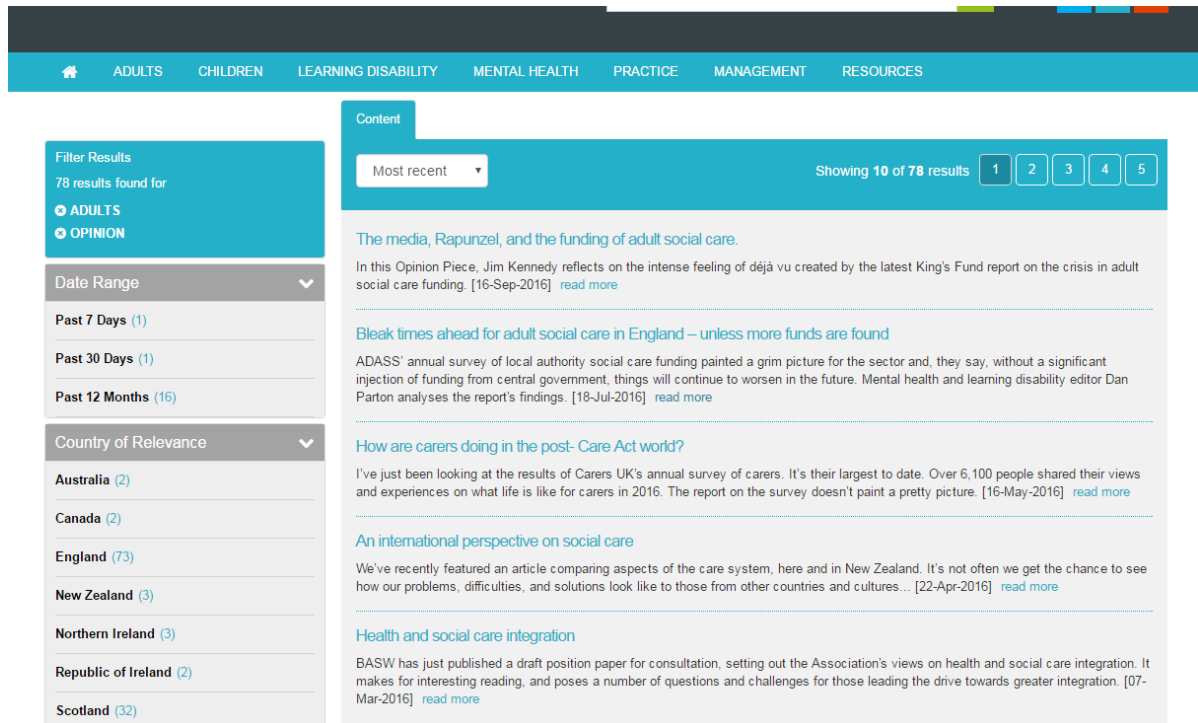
ADULTS CHILDREN LEARNING DISABILITY MENTAL HEALTH PRACTICE MANAGEMENT RESOURCES

Filter Results
78 results found for
ADULTS
OPINION

Date Range
Past 7 Days (1)
Past 30 Days (1)
Past 12 Months (16)

Country of Relevance
Australia (2)
Canada (2)
England (73)
New Zealand (3)
Northern Ireland (3)
Republic of Ireland (2)
Scotland (32)

Content

Most recent

Showing 10 of 78 results 1 2 3 4 5

The media, Rapunzel, and the funding of adult social care.
In this Opinion Piece, Jim Kennedy reflects on the intense feeling of déjà vu created by the latest King's Fund report on the crisis in adult social care funding. [16-Sep-2016] read more

Bleak times ahead for adult social care in England – unless more funds are found
ADASS' annual survey of local authority social care funding painted a grim picture for the sector and, they say, without a significant injection of funding from central government, things will continue to worsen in the future. Mental health and learning disability editor Dan Parton analyses the report's findings. [18-Jul-2016] read more

How are carers doing in the post- Care Act world?
I've just been looking at the results of Carers UK's annual survey of carers. It's their largest to date. Over 6,100 people shared their views and experiences on what life is like for carers in 2016. The report on the survey doesn't paint a pretty picture. [16-May-2016] read more

An international perspective on social care
We've recently featured an article comparing aspects of the care system, here and in New Zealand. It's not often we get the chance to see how our problems, difficulties, and solutions look like to those from other countries and cultures... [22-Apr-2016] read more

Health and social care integration
BASW has just published a draft position paper for consultation, setting out the Association's views on health and social care integration. It makes for interesting reading, and poses a number of questions and challenges for those leading the drive towards greater integration. [07-Mar-2016] read more